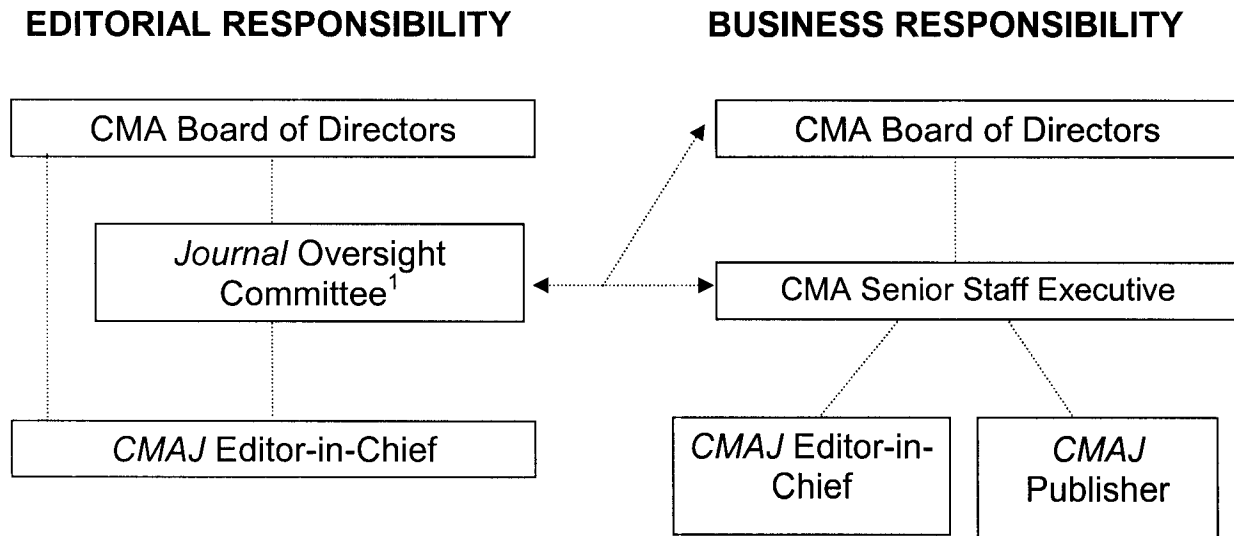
EDITORIAL RESPONSIBILITY

CMA Board of Directors

Journal Oversight Committee$^1$

CMAJ Editor-in-Chief

BUSINESS RESPONSIBILITY

CMA Board of Directors

CMA Senior Staff Executive

CMAJ Editor-in-Chief

CMAJ Publisher